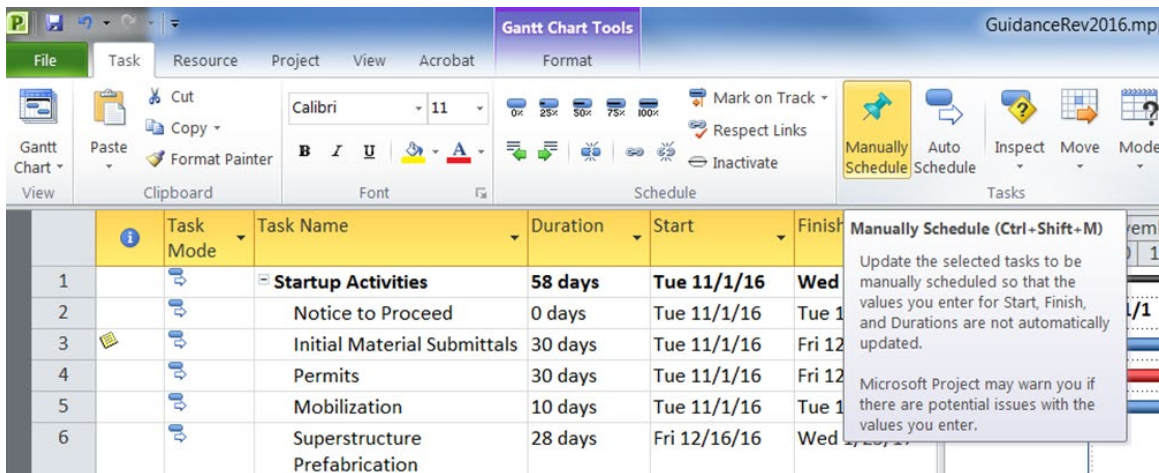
P Gantt Chart Tools GuidanceRev2016.mp

File Task Resource Project View Acrobat Format

Gantt Chart View Paste Cut Copy Format Painter Clipboard Calibri 11 B I U A Font 0% 25% 50% 75% 100% Mark on Track Respect Links Inactivate Schedule Manually Schedule Auto Schedule Inspect Move Mode Tasks

| | | Task Mode | Task Name | Duration | Start | Finish |
|---|---|---|---|---|---|---|
| 1 | | | Startup Activities | 58 days | Tue 11/1/16 | Wed |
| 2 | | | Notice to Proceed | 0 days | Tue 11/1/16 | Tue 1 |
| 3 | | | Initial Material Submittals | 30 days | Tue 11/1/16 | Fri 12 |
| 4 | | | Permits | 30 days | Tue 11/1/16 | Fri 12 |
| 5 | | | Mobilization | 10 days | Tue 11/1/16 | Tue 1 |
| 6 | | | Superstructure Prefabrication | 28 days | Fri 12/16/16 | Wed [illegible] |

Manually Schedule (Ctrl+Shift+M)

Update the selected tasks to be manually scheduled so that the values you enter for Start, Finish, and Durations are not automatically updated.

Microsoft Project may warn you if there are potential issues with the values you enter.